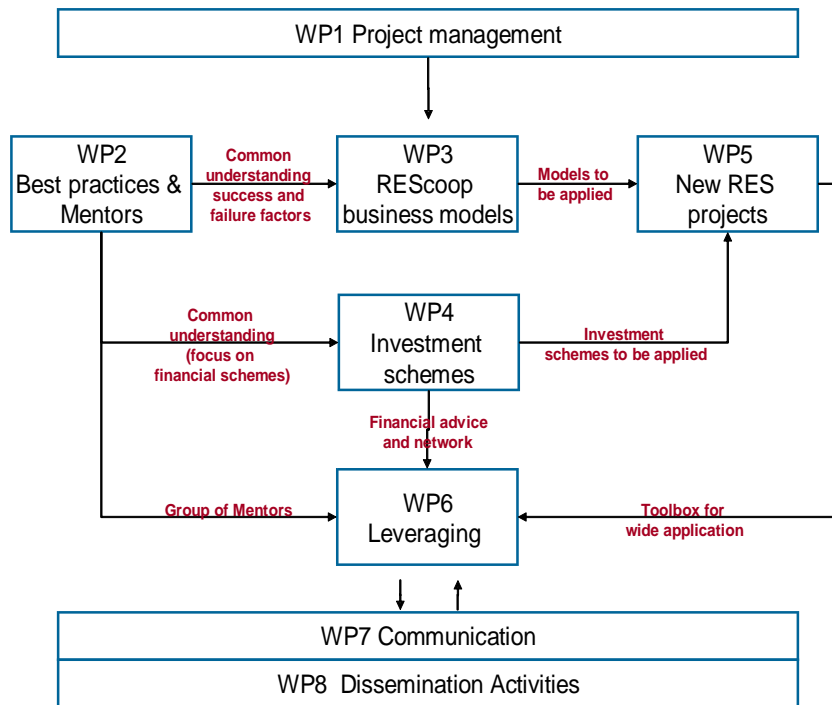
WP1 Project management

WP2
Best practices &
Mentors

Common understanding success and failure factors

WP3
REScoop business models

Models to be applied

WP5
New RES projects

Common understanding (focus on financial schemes)

WP4
Investment schemes

Investment schemes to be applied

Financial advice and network

Group of Mentors

WP6
Leveraging

Toolbox for wide application

WP7 Communication

WP8 Dissemination Activities